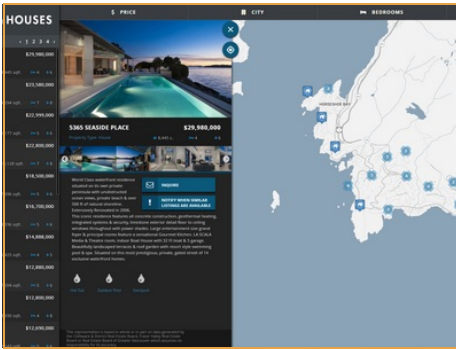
HOUSES

$ PRICE

CITY

BEDROOMS

‹ 1 2 3 4 ›

$29,980,000

$23,580,000

$22,995,000

$22,000,000

$18,500,000

$16,700,000

$14,800,000

$13,880,000

$12,800,000

$12,690,000

5365 SEASIDE PLACE

$29,980,000

HORSESHOE BAY

INQUIRE

NOTIFY WHEN SIMILAR LISTINGS ARE AVAILABLE

World Class waterfront residence situated on its own private peninsula with unobstructed ocean views, private beach & over 300 ft of natural shoreline. Extensively Renovated in 2006. This iconic residence features all concrete construction, geothermal heating, integrated systems & security, innovative exterior detail floor to ceiling windows throughout with power shades. Large entertainment size grand foyer & principal rooms feature a sensational Gourmet Kitchen, 1A SCALA Media & Theatre room, indoor Boat House with 32 ft boat & 5 garage. Beautifully landscaped terraces & rear garden with resort style swimming pool & spa. Situated on this most prestigious, private, gated street of 14 exclusive waterfront homes.